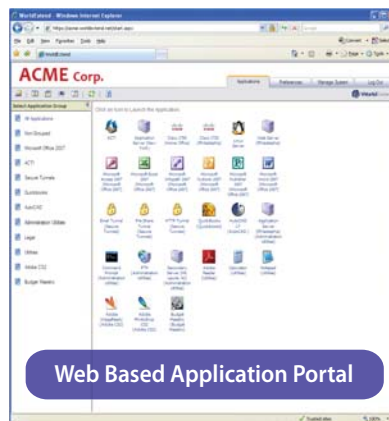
WorldExtend - Windows Internet Explorer

https://acme.worldextend.net/start.aspx

File Edit View Favorites Tools Help

WorldExtend

ACME Corp.

Applications | Preferences | Manage System | Log Out

Select Application Group

All Applications

Non Grouped

Microsoft Office 2007

ACT!

Secure Tunnels

Quickbooks

AutoCAD

Administration Utilities

Legal

Utilities

Adobe CS2

Budget Masters

Click an Icon to Launch the Application

Web Based Application Portal